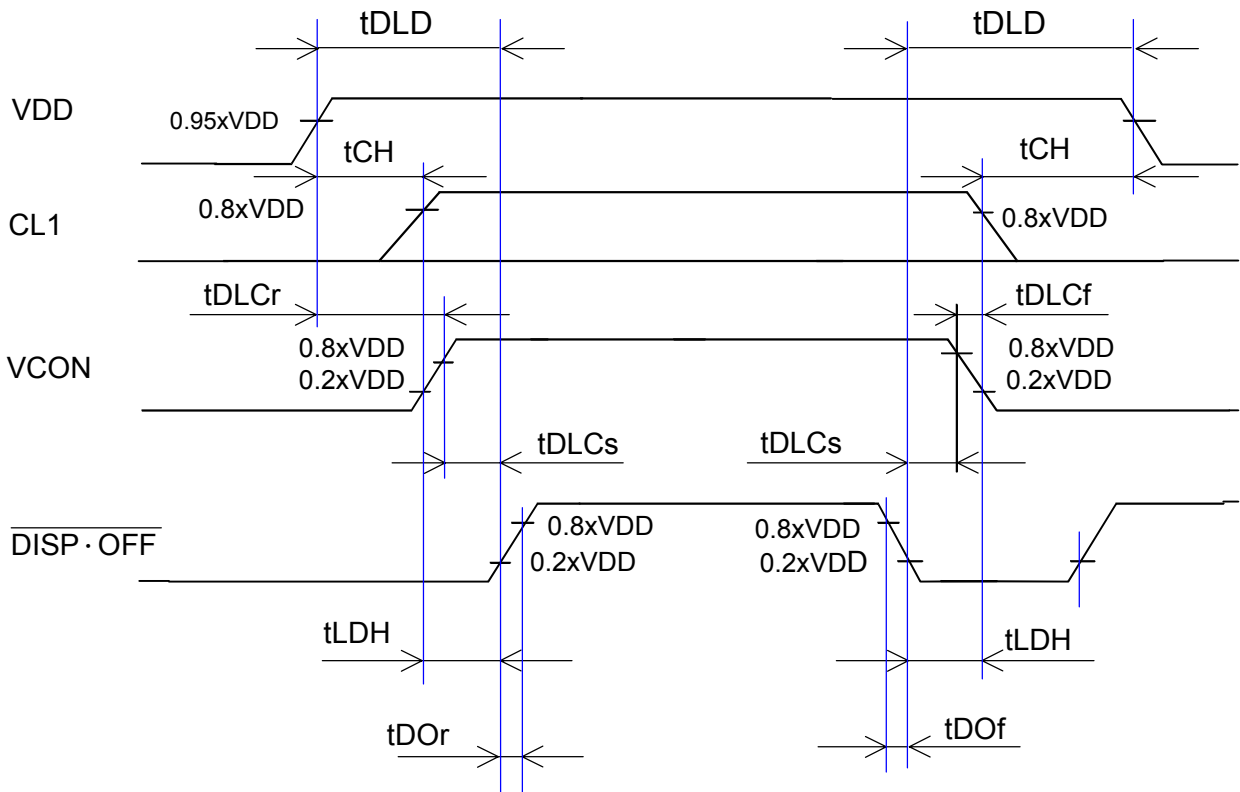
tDLD

tDLD

VDD

0.95xVDD

tCH

tCH

CL1

0.8xVDD

0.8xVDD

tDLCr

tDLCf

VCON

0.8xVDD
0.2xVDD

0.8xVDD
0.2xVDD

tDLCs

tDLCs

$\overline{\text{DISP} \cdot \text{OFF}}$

0.8xVDD
0.2xVDD

0.8xVDD
0.2xVDD

tLDH

tLDH

tDOr

tDOf